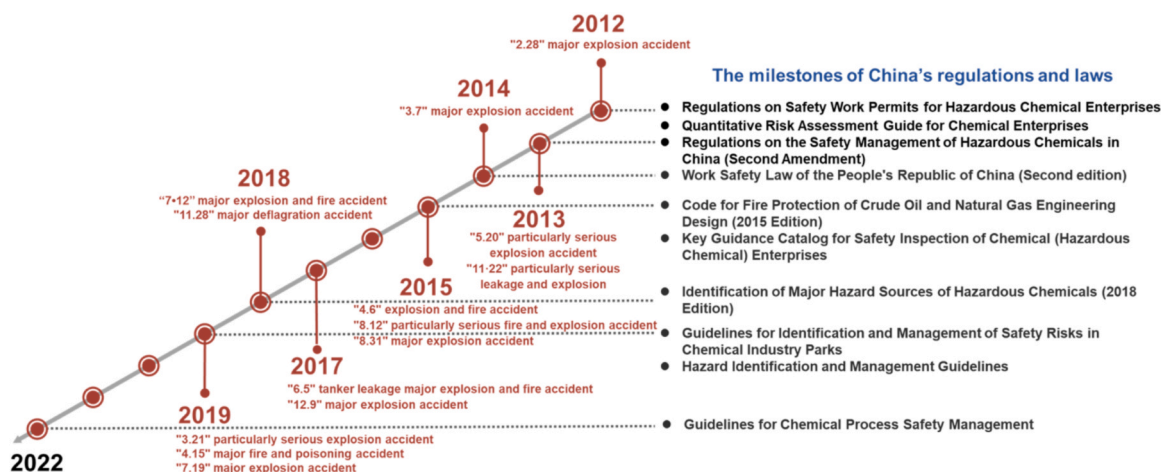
2012
"2.28" major explosion accident

2014
"3.7" major explosion accident

2018
"7•12" major explosion and fire accident
"11.28" major deflagration accident

2013
"5.20" particularly serious explosion accident
"11·22" particularly serious leakage and explosion

2015
"4.6" explosion and fire accident
"8.12" particularly serious fire and explosion accident
"8.31" major explosion accident

2017
"6.5" tanker leakage major explosion and fire accident
"12.9" major explosion accident

2019
"3.21" particularly serious explosion accident
"4.15" major fire and poisoning accident
"7.19" major explosion accident

2022

The milestones of China's regulations and laws

Regulations on Safety Work Permits for Hazardous Chemical Enterprises
Quantitative Risk Assessment Guide for Chemical Enterprises
Regulations on the Safety Management of Hazardous Chemicals in China (Second Amendment)
Work Safety Law of the People's Republic of China (Second edition)
Code for Fire Protection of Crude Oil and Natural Gas Engineering Design (2015 Edition)
Key Guidance Catalog for Safety Inspection of Chemical (Hazardous Chemical) Enterprises
Identification of Major Hazard Sources of Hazardous Chemicals (2018 Edition)
Guidelines for Identification and Management of Safety Risks in Chemical Industry Parks
Hazard Identification and Management Guidelines
Guidelines for Chemical Process Safety Management